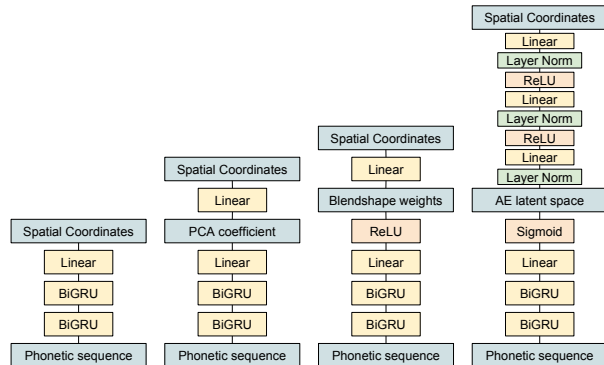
Spatial Coordinates
Linear
BiGRU
BiGRU
Phonetic sequence

Spatial Coordinates
Linear
PCA coefficient
Linear
BiGRU
BiGRU
Phonetic sequence

Spatial Coordinates
Linear
Blendshape weights
ReLU
Linear
BiGRU
BiGRU
Phonetic sequence

Spatial Coordinates
Linear
Layer Norm
ReLU
Linear
Layer Norm
ReLU
Linear
Layer Norm
AE latent space
Sigmoid
Linear
BiGRU
BiGRU
Phonetic sequence